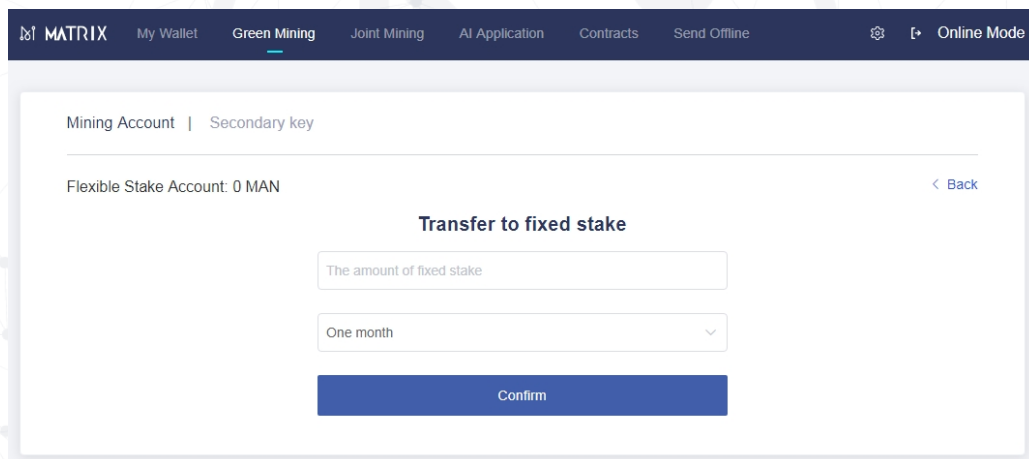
MATRIX My Wallet Green Mining Joint Mining AI Application Contracts Send Offline Online Mode

Mining Account | Secondary key

Flexible Stake Account: 0 MAN

< Back

Transfer to fixed stake

The amount of fixed stake

One month

Confirm